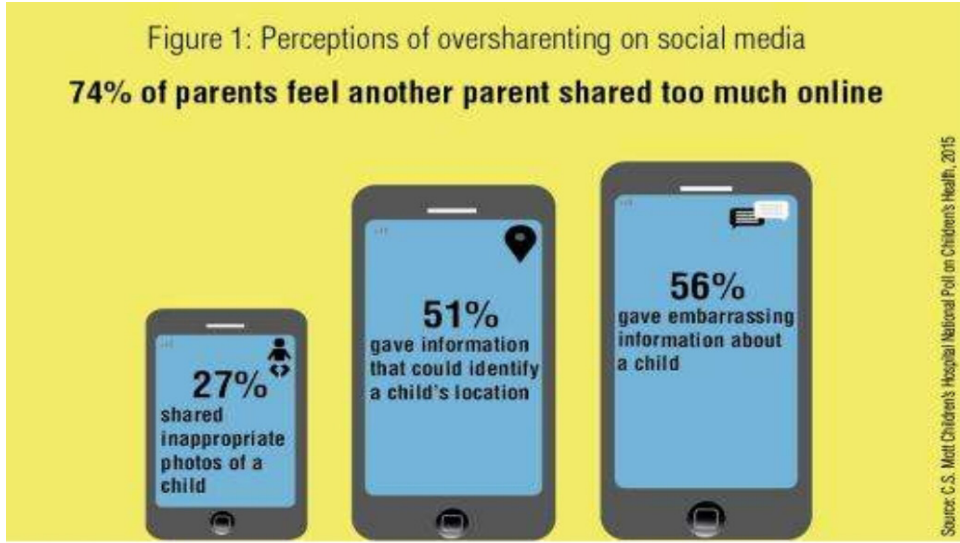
Figure 1: Perceptions of oversharenting on social media

74% of parents feel another parent shared too much online

27%
shared inappropriate photos of a child

51%
gave information that could identify a child's location

56%
gave embarrassing information about a child

Source: C.S. Mott Children's Hospital National Poll on Children's Health, 2015